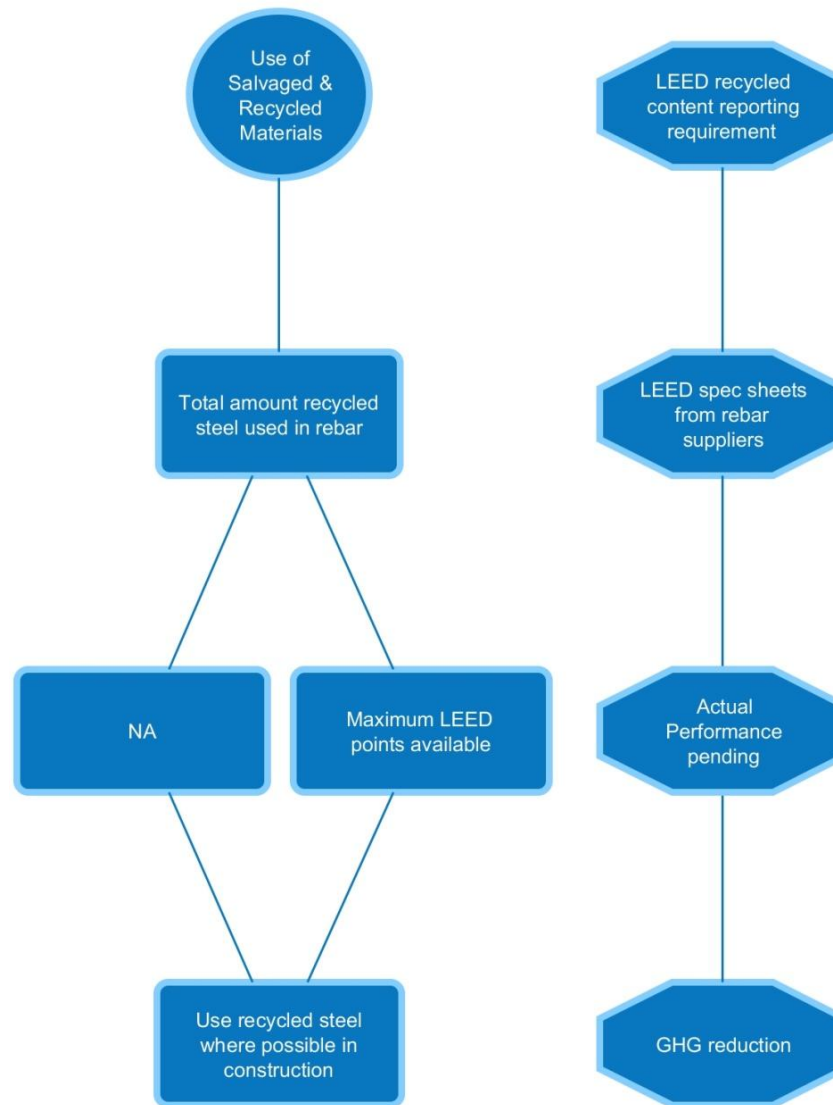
Use of Salvaged & Recycled Materials

LEED recycled content reporting requirement

Total amount recycled steel used in rebar

LEED spec sheets from rebar suppliers

NA

Maximum LEED points available

Actual Performance pending

Use recycled steel where possible in construction

GHG reduction